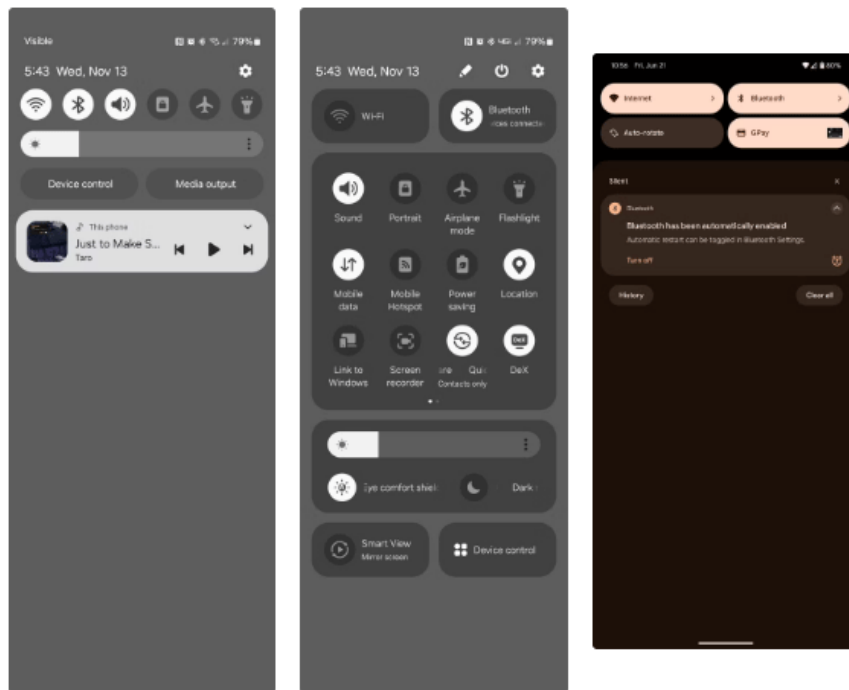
Visible 79%

5:43 Wed, Nov 13

Device control

Media output

This phone

Just to Make S...

Taro

79%

5:43 Wed, Nov 13

Wi-Fi

Bluetooth

Sound

Portrait

Airplane mode

Flashlight

Mobile data

Mobile Hotspot

Power saving

Location

Link to Windows

Screen recorder

Contacts only

DeX

Eye comfort shiel

Dark

Smart View

Mirror screen

Device control

10:56 Fri, Jun 21 80%

Internet

Bluetooth

Auto-rotate

GPay

Silent

Bluetooth

Bluetooth has been automatically enabled

Automatic restart can be toggled in Bluetooth Settings.

Turn off

History

Clear all